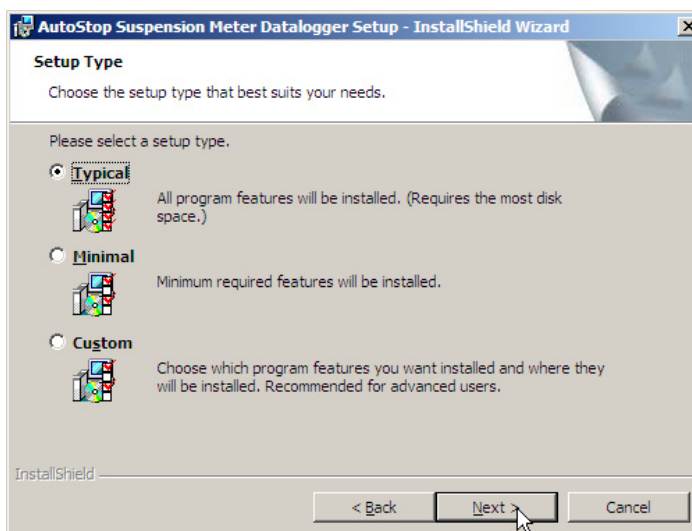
AutoStop Suspension Meter Datalogger Setup - InstallShield Wizard

Setup Type

Choose the setup type that best suits your needs.

Please select a setup type.

Typical

All program features will be installed. (Requires the most disk space.)

Minimal

Minimum required features will be installed.

Custom

Choose which program features you want installed and where they will be installed. Recommended for advanced users.

InstallShield

< Back

Next >

Cancel